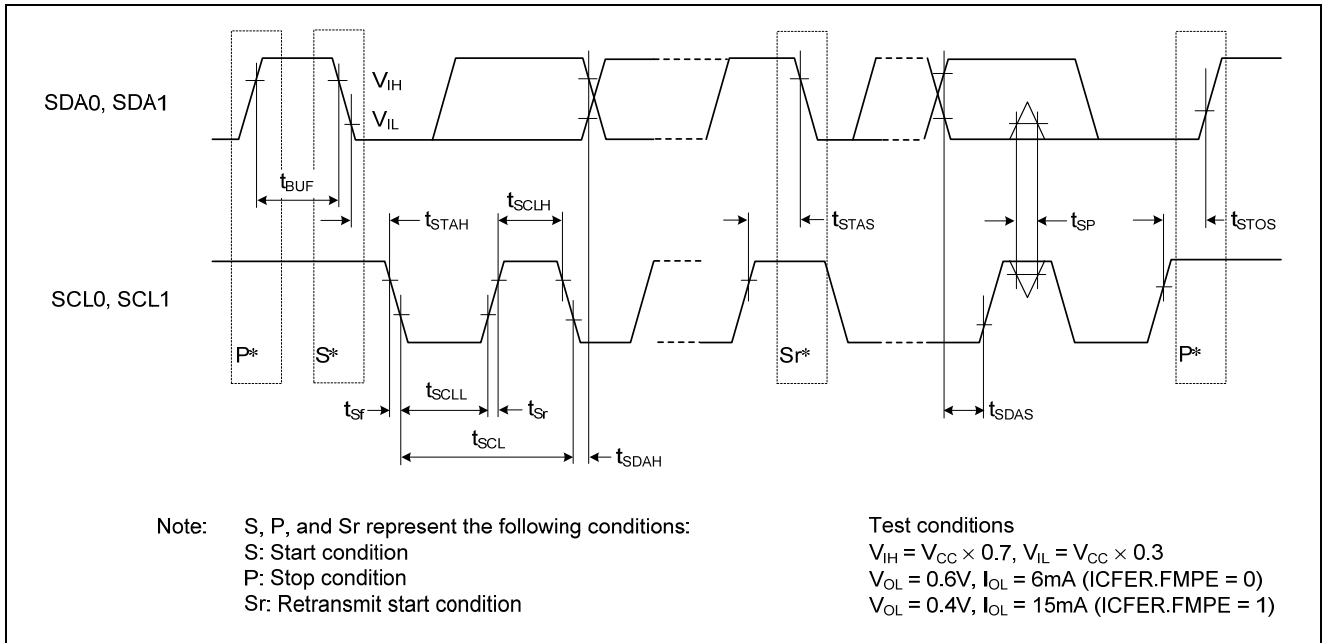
SDA0, SDA1

$V_{IH}$

$V_{IL}$

$t_{BUF}$

$t_{STAH}$

$t_{SCLH}$

$t_{STAS}$

$t_{SP}$

$t_{STOS}$

SCL0, SCL1

P*

S*

Sr*

P*

$t_{Sf}$

$t_{SCLL}$

$t_{Sr}$

$t_{SCL}$

$t_{SDAH}$

$t_{SDAS}$

Note: S, P, and Sr represent the following conditions:
S: Start condition
P: Stop condition
Sr: Retransmit start condition

Test conditions
$V_{IH} = V_{CC} \times 0.7$, $V_{IL} = V_{CC} \times 0.3$
$V_{OL} = 0.6V$, $I_{OL} = 6mA$ (ICFER.FMPE = 0)
$V_{OL} = 0.4V$, $I_{OL} = 15mA$ (ICFER.FMPE = 1)